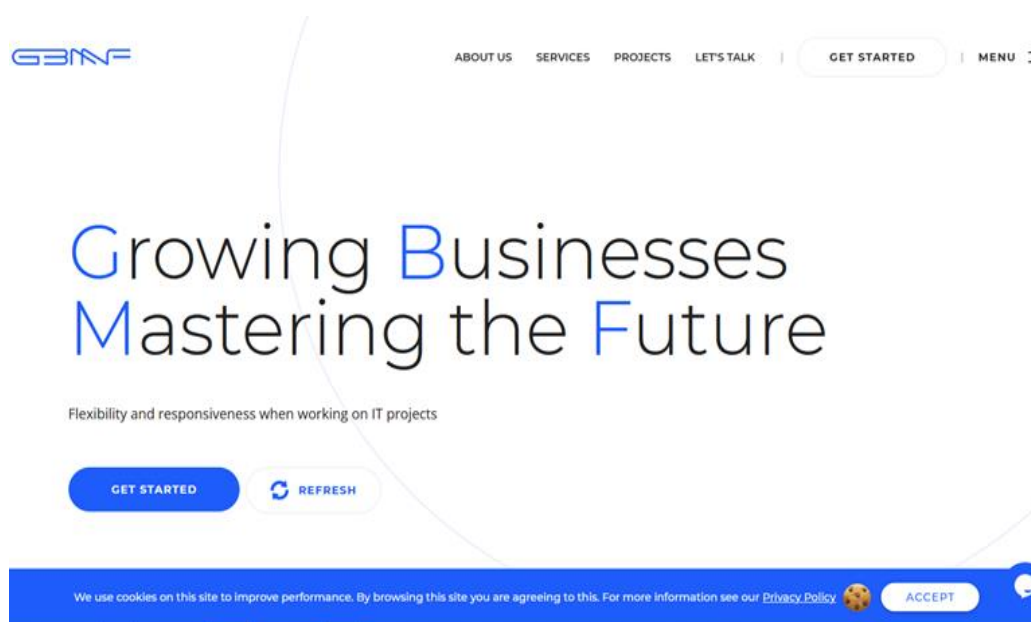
GBMF

ABOUT US SERVICES PROJECTS LET'S TALK | GET STARTED | MENU

Growing Businesses Mastering the Future

Flexibility and responsiveness when working on IT projects

GET STARTED REFRESH

We use cookies on this site to improve performance. By browsing this site you are agreeing to this. For more information see our Privacy Policy ACCEPT